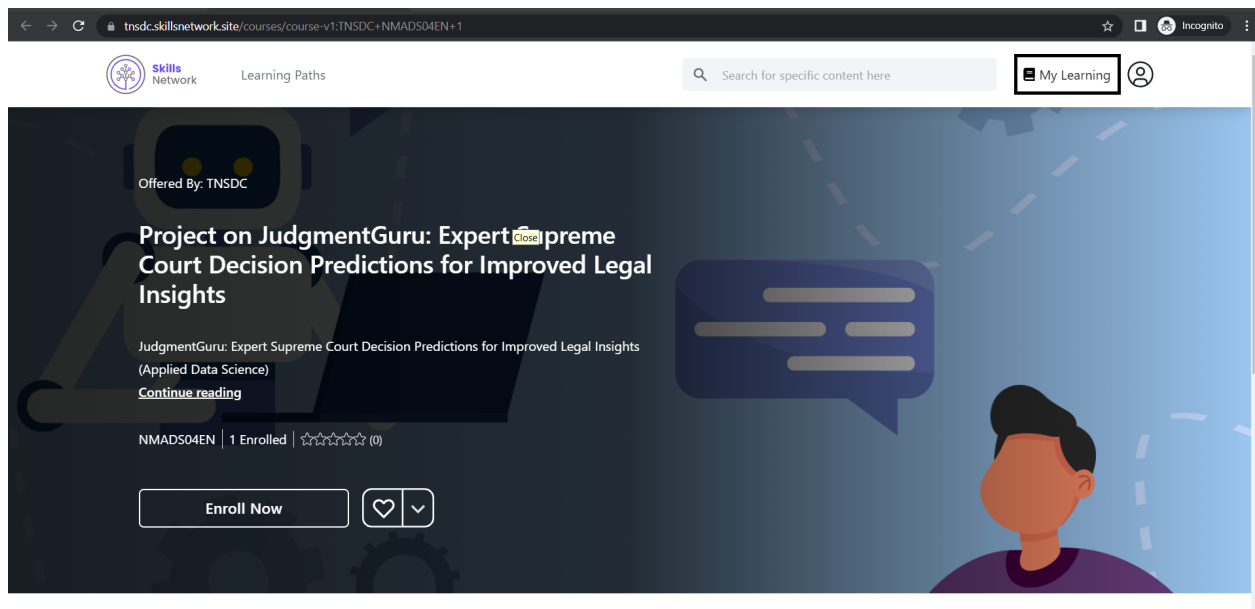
tnsdc.skillsnetwork.site/courses/course-v1:TNSDC+NMADS04EN+1

Incognito

Skills Network

Learning Paths

Search for specific content here

My Learning

Offered By: TNSDC

Project on JudgmentGuru: Expert Close preme Court Decision Predictions for Improved Legal Insights

JudgmentGuru: Expert Supreme Court Decision Predictions for Improved Legal Insights (Applied Data Science)

Continue reading

NMADS04EN | 1 Enrolled | (0)

Enroll Now